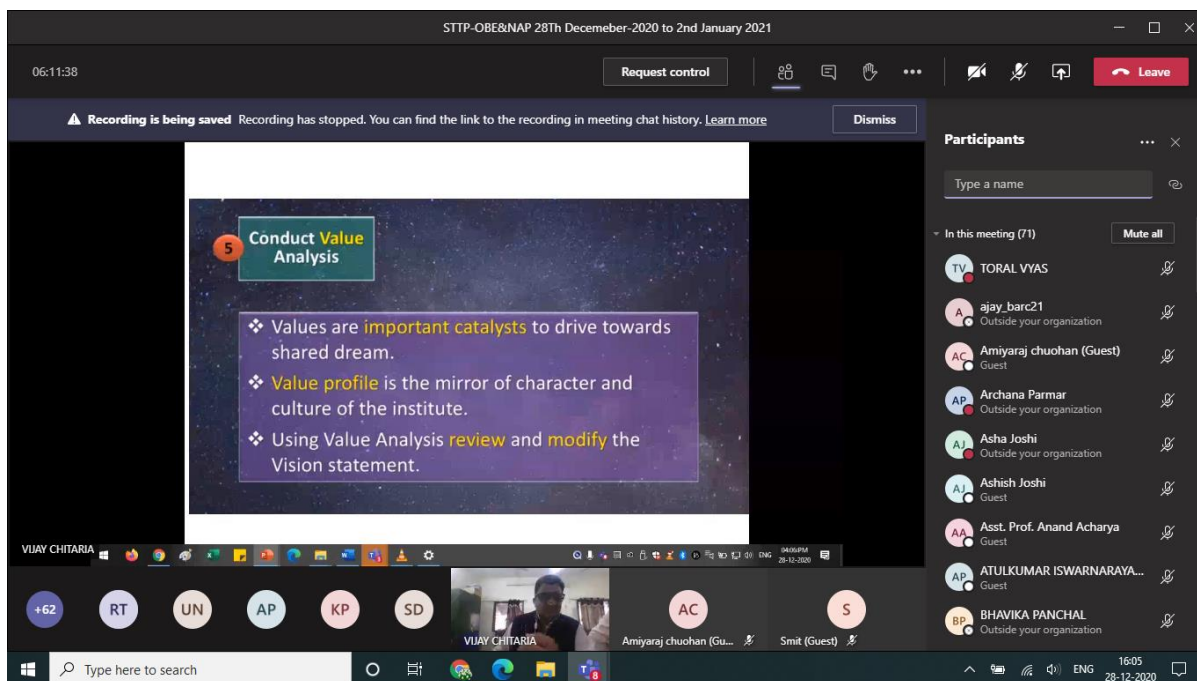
STTP-OBE&NAP 28Th Decemeber-2020 to 2nd January 2021

06:11:38

Request control

Leave

Recording is being saved Recording has stopped. You can find the link to the recording in meeting chat history. Learn more

Dismiss

5 Conduct Value Analysis

❖ Values are important catalysts to drive towards shared dream.
❖ Value profile is the mirror of character and culture of the institute.
❖ Using Value Analysis review and modify the Vision statement.

VIJAY CHITARIA

ENG 04:06 PM 28-12-2020

Participants

Type a name

In this meeting (71)

Mute all

TV TORAL VYAS

A ajay_barc21
Outside your organization

AC Amiyaraj chuohan (Guest)
Guest

AP Archana Parmar
Outside your organization

AJ Asha Joshi
Outside your organization

AJ Ashish Joshi
Guest

AA Asst. Prof. Anand Acharya
Guest

AP ATULKUMAR ISWARNARAYA...
Guest

BP BHAVIKA PANCHAL
Outside your organization

+62 RT UN AP KP SD

VIJAY CHITARIA

AC
Amiyaraj chuohan (Gu...

S
Smit (Guest)

Type here to search

ENG 16:05 28-12-2020